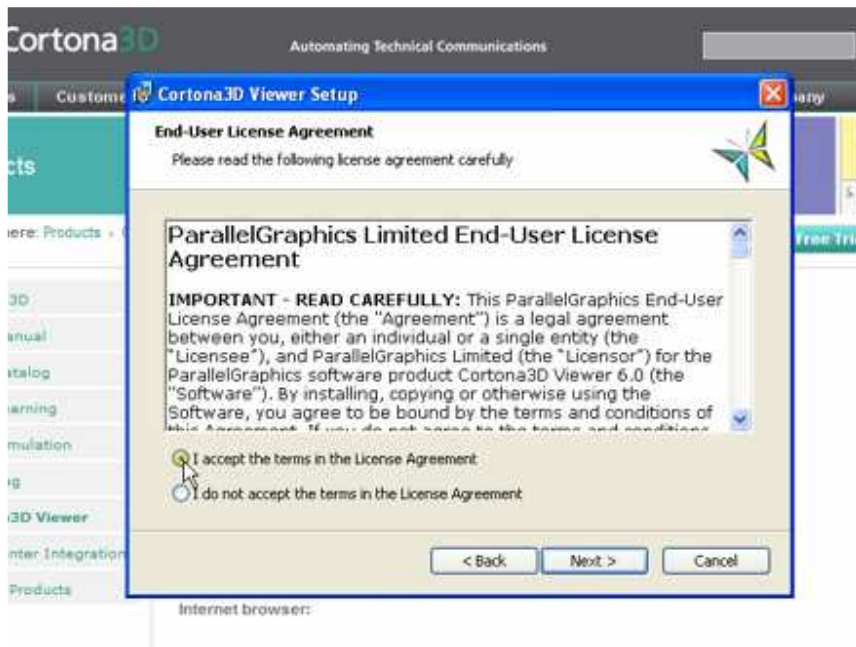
Cortona3D

Automating Technical Communications

Custome

any

cts

ere: Products

Free Tri

3D

anual

talog

arning

mulation

g

3D Viewer

nter Integration

Products

Cortona3D Viewer Setup

End-User License Agreement

Please read the following license agreement carefully

ParallelGraphics Limited End-User License Agreement

IMPORTANT - READ CAREFULLY: This ParallelGraphics End-User License Agreement (the "Agreement") is a legal agreement between you, either an individual or a single entity (the "Licensee"), and ParallelGraphics Limited (the "Licensor") for the ParallelGraphics software product Cortona3D Viewer 6.0 (the "Software"). By installing, copying or otherwise using the Software, you agree to be bound by the terms and conditions of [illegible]

I accept the terms in the License Agreement

I do not accept the terms in the License Agreement

< Back

Next >

Cancel

Internet browser: